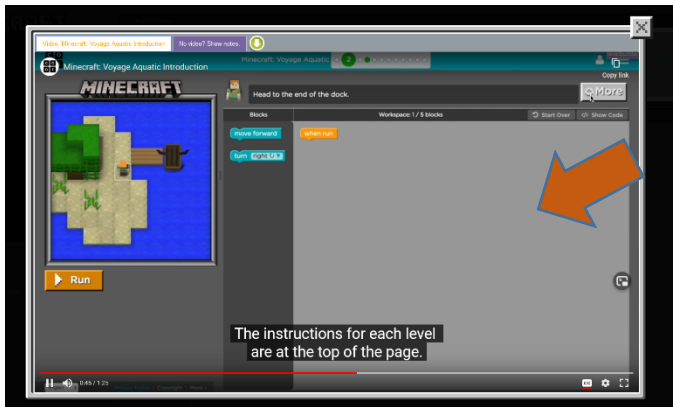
Video: Minecraft: Voyage Aquatic Introduction

No video? Show notes.

Minecraft: Voyage Aquatic Introduction

Minecraft: Voyage Aquatic

2

Copy link

MINECRAFT

Head to the end of the dock.

More

Blocks

Workspace: 1 / 5 blocks

Start Over

Show Code

move forward

when run

turn right ↻

Run

The instructions for each level are at the top of the page.

0:45 / 1:23